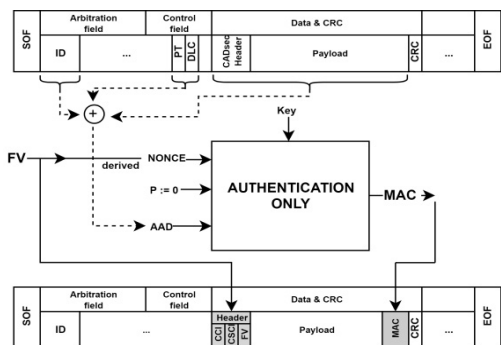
SOF
Arbitration field
ID
...
Control field
PT
DLC
Data & CRC
CADsec Header
Payload
CRC
...
EOF

+
Key
FV
derived
NONCE
P := 0
AAD
AUTHENTICATION ONLY
MAC

SOF
Arbitration field
ID
...
Control field
Header
CCI
CSC
FV
Data & CRC
Payload
MAC
CRC
...
EOF